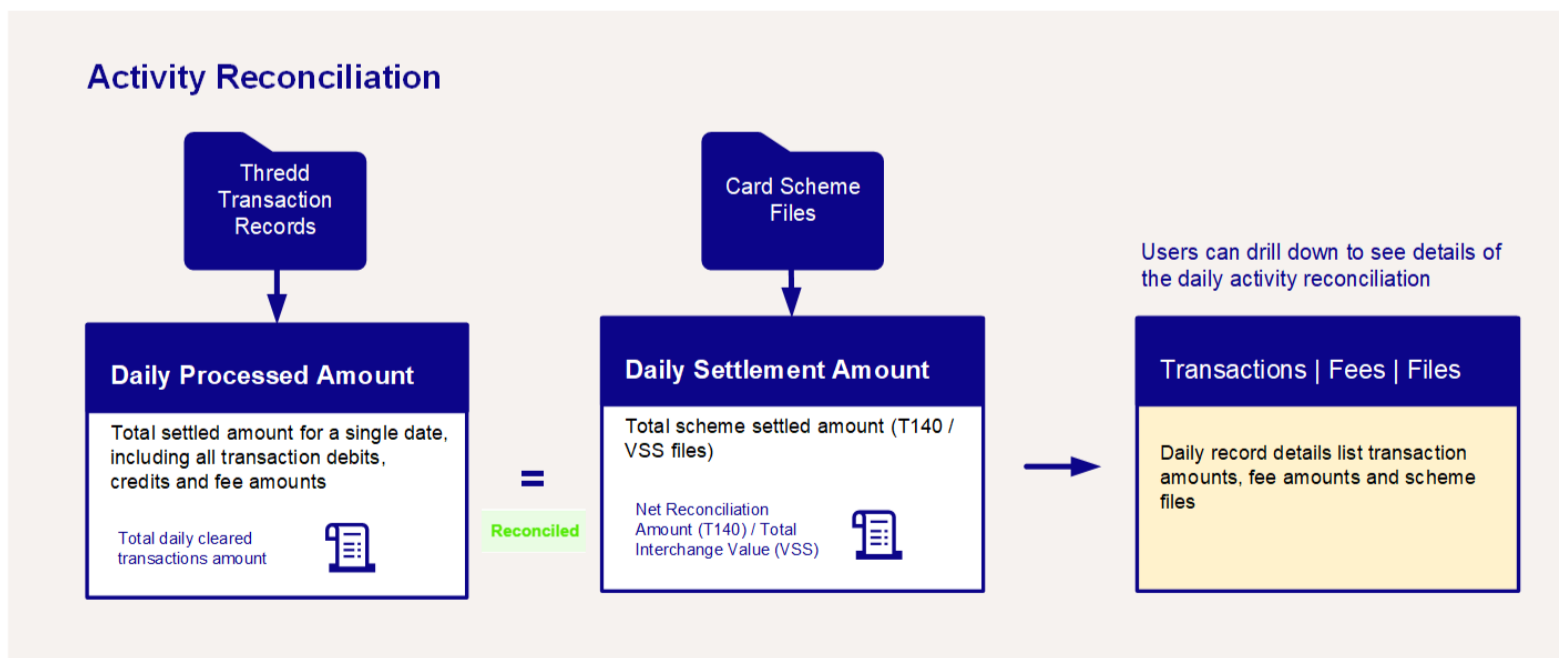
Activity Reconciliation

Thredd Transaction Records

Daily Processed Amount

Total settled amount for a single date, including all transaction debits, credits and fee amounts

Total daily cleared transactions amount

=

Reconciled

Card Scheme Files

Daily Settlement Amount

Total scheme settled amount (T140 / VSS files)

Net Reconciliation Amount (T140) / Total Interchange Value (VSS)

Users can drill down to see details of the daily activity reconciliation

Transactions | Fees | Files

Daily record details list transaction amounts, fee amounts and scheme files